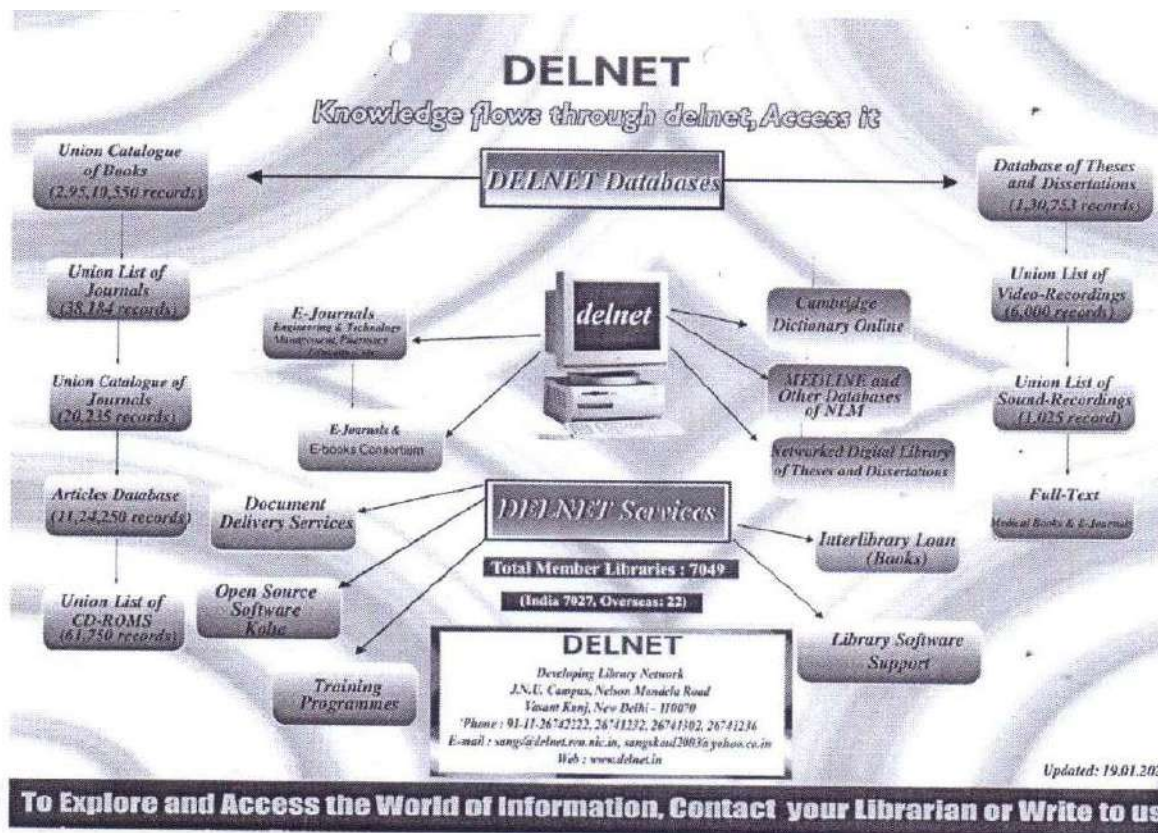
DELNET

Knowledge flows through delnet, Access it

DELNET Databases

Union Catalogue of Books (2,95,19,550 records)

Union List of Journals (38,184 records)

Union Catalogue of Journals (20,235 records)

Articles Database (11,24,250 records)

Union List of CD-ROMS (61,750 records)

Database of Theses and Dissertations (1,30,753 records)

Union List of Video-Recordings (6,000 records)

Union List of Sound-Recordings (1,025 record)

Full-Text Medical Books & E-Journals

delnet

E-Journals Engineering & Technology Management, Pharmacy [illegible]

E-Journals & E-books Consortium

Cambridge Dictionary Online

MEDLINE and Other Databases of NLM

Networked Digital Library of Theses and Dissertations

DELNET Services

Document Delivery Services

Interlibrary Loan (Books)

Total Member Libraries : 7049

(India 7027, Overseas: 22)

Open Source Software Koha

Library Software Support

Training Programmes

DELNET

Developing Library Network
J.N.U. Campus, Nelson Mandela Road
Vasant Kunj, New Delhi - 110070
Phone : 91-11-26742222, 26741232, 26741302, 26741236
E-mail : sangs@delnet.ren.nic.in, sangskaul2003@yahoo.co.in
Web : www.delnet.in

Updated: 19.01.20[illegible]

To Explore and Access the World of Information, Contact your Librarian or Write to us